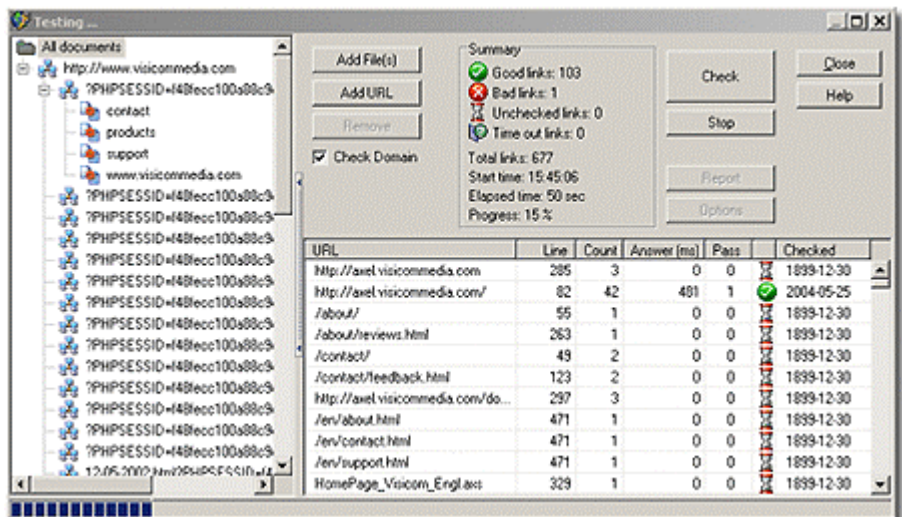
Testing ...

All documents
http://www.visicommedia.com
?PHPSESSID=f48fecc100a88c9
contact
products
support
www.visicommedia.com
?PHPSESSID=f48fecc100a88c9
?PHPSESSID=f48fecc100a88c9
?PHPSESSID=f48fecc100a88c9
?PHPSESSID=f48fecc100a88c9
?PHPSESSID=f48fecc100a88c9
?PHPSESSID=f48fecc100a88c9
?PHPSESSID=f48fecc100a88c9
?PHPSESSID=f48fecc100a88c9
?PHPSESSID=f48fecc100a88c9
?PHPSESSID=f48fecc100a88c9
?PHPSESSID=f48fecc100a88c9
?PHPSESSID=f48fecc100a88c9
12-05-2002.html?PHPSESSID=f4

Add File(s)
Add URL
Remove
Check Domain

Summary
Good links: 103
Bad links: 1
Unchecked links: 0
Time out links: 0
Total links: 677
Start time: 15:45:06
Elapsed time: 50 sec
Progress: 15 %

Check
Stop
Report
Options
Close
Help

| URL | Line | Count | Answer (ms) | Pass | | Checked |
|---|---|---|---|---|---|---|
| http://axel.visicommedia.com | 285 | 3 | 0 | 0 | | 1899-12-30 |
| http://axel.visicommedia.com/ | 82 | 42 | 481 | 1 | | 2004-05-25 |
| /about/ | 55 | 1 | 0 | 0 | | 1899-12-30 |
| /about/reviews.html | 263 | 1 | 0 | 0 | | 1899-12-30 |
| /contact/ | 49 | 2 | 0 | 0 | | 1899-12-30 |
| /contact/feedback.html | 123 | 2 | 0 | 0 | | 1899-12-30 |
| http://axel.visicommedia.com/do... | 297 | 3 | 0 | 0 | | 1899-12-30 |
| /en/about.html | 471 | 1 | 0 | 0 | | 1899-12-30 |
| /en/contact.html | 471 | 1 | 0 | 0 | | 1899-12-30 |
| /en/support.html | 471 | 1 | 0 | 0 | | 1899-12-30 |
| HomePage_Visicom_Engl.asx | 329 | 1 | 0 | 0 | | 1899-12-30 |